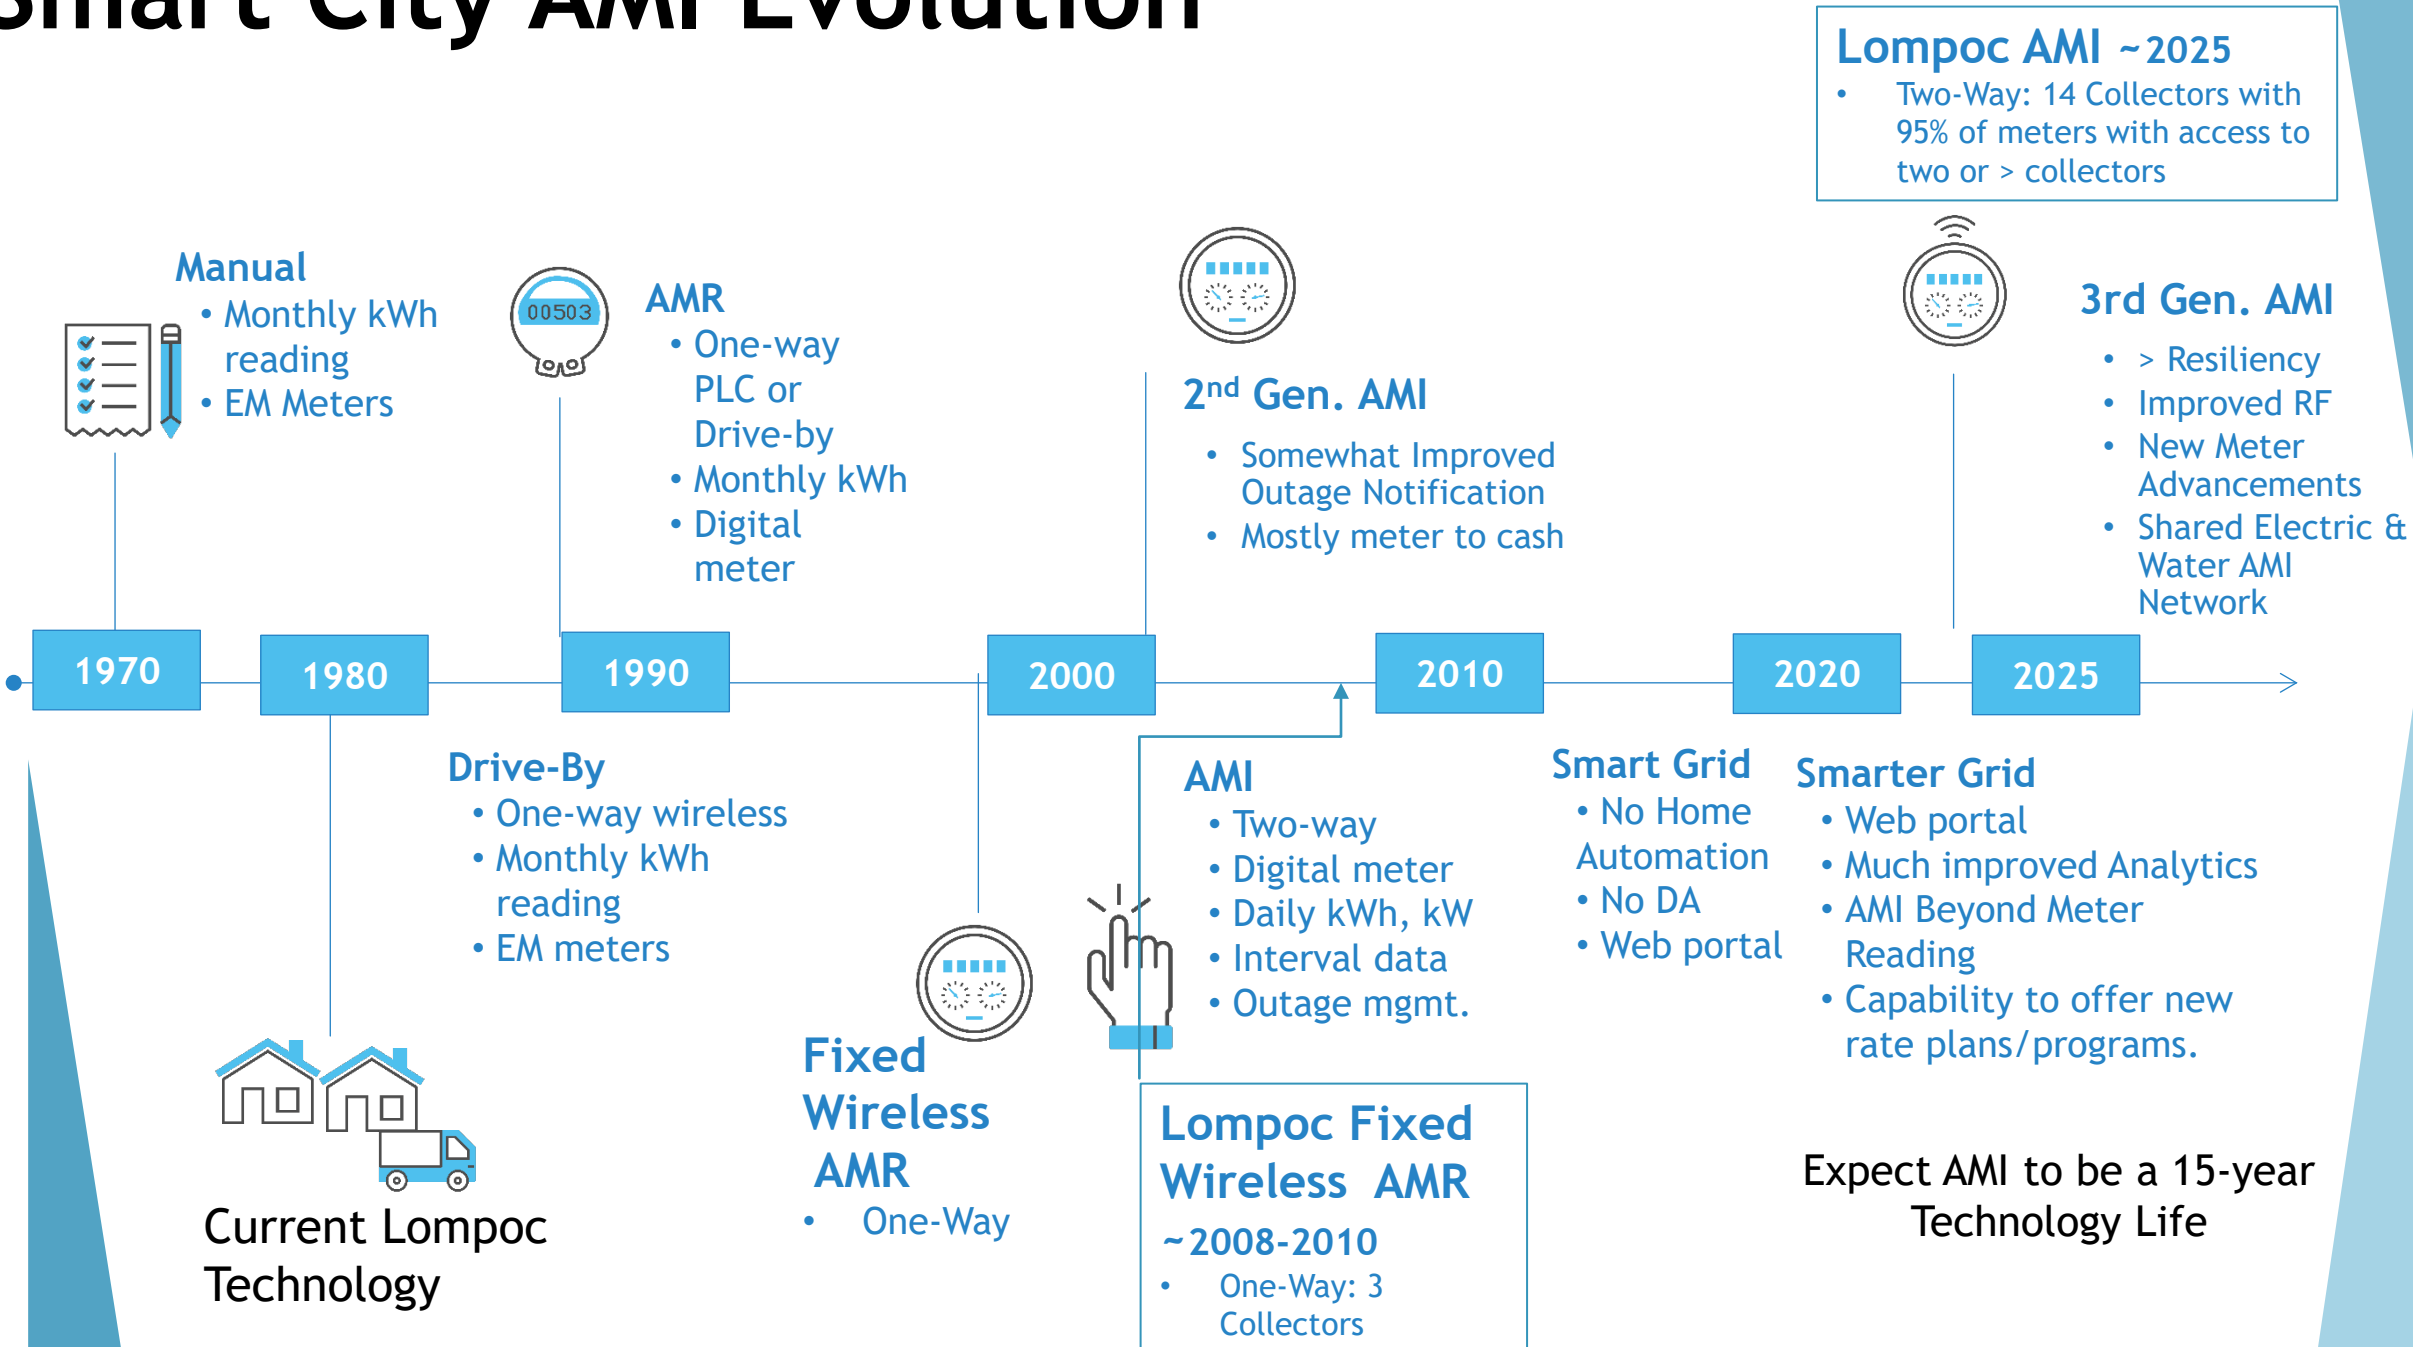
Smart City AMI Evolution

Lompoc AMI ~2025
• Two-Way: 14 Collectors with 95% of meters with access to two or > collectors

Manual
• Monthly kWh reading
• EM Meters

00503

AMR
• One-way PLC or Drive-by
• Monthly kWh
• Digital meter

2nd Gen. AMI
• Somewhat Improved Outage Notification
• Mostly meter to cash

3rd Gen. AMI
• > Resiliency
• Improved RF
• New Meter Advancements
• Shared Electric & Water AMI Network

1970 | 1980 | 1990 | 2000 | 2010 | 2020 | 2025

Drive-By
• One-way wireless
• Monthly kWh reading
• EM meters

AMI
• Two-way
• Digital meter
• Daily kWh, kW
• Interval data
• Outage mgmt.

Smart Grid
• No Home Automation
• No DA
• Web portal

Smarter Grid
• Web portal
• Much improved Analytics
• AMI Beyond Meter Reading
• Capability to offer new rate plans/programs.

Fixed Wireless AMR
• One-Way

Lompoc Fixed Wireless AMR
~2008-2010
• One-Way: 3 Collectors

Current Lompoc Technology

Expect AMI to be a 15-year Technology Life